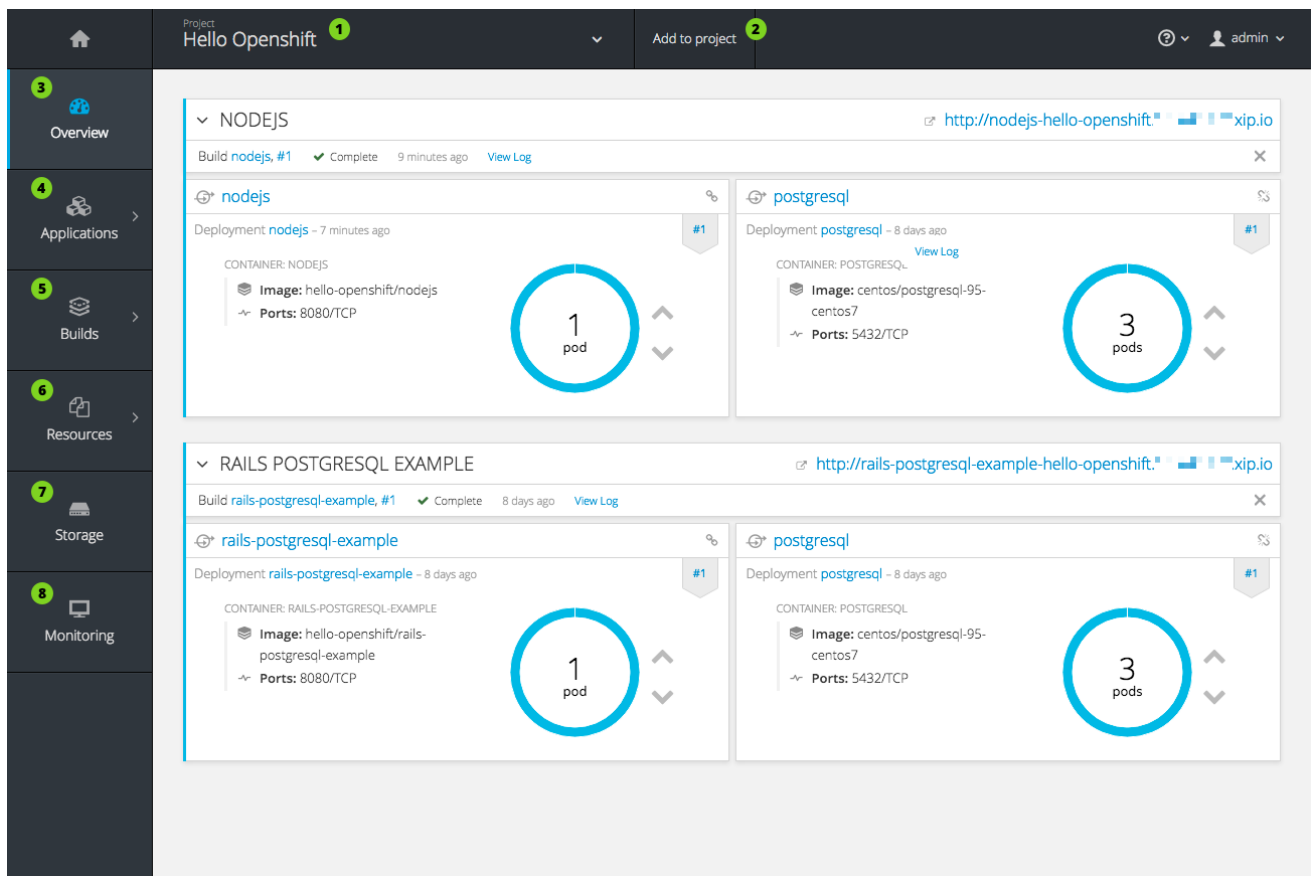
Project
Hello Openshift 1

Add to project 2

admin

3
Overview

4
Applications

5
Builds

6
Resources

7
Storage

8
Monitoring

NODEJS
http://nodejs-hello-openshift.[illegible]xip.io

Build nodejs, #1 Complete 9 minutes ago View Log

nodejs
Deployment nodejs – 7 minutes ago
#1
CONTAINER: NODEJS
Image: hello-openshift/nodejs
Ports: 8080/TCP
1
pod

postgresql
Deployment postgresql – 8 days ago
View Log
#1
CONTAINER: POSTGRESQL
Image: centos/postgresql-95-centos7
Ports: 5432/TCP
3
pods

RAILS POSTGRESQL EXAMPLE
http://rails-postgresql-example-hello-openshift.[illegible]xip.io

Build rails-postgresql-example, #1 Complete 8 days ago View Log

rails-postgresql-example
Deployment rails-postgresql-example – 8 days ago
#1
CONTAINER: RAILS-POSTGRESQL-EXAMPLE
Image: hello-openshift/rails-postgresql-example
Ports: 8080/TCP
1
pod

postgresql
Deployment postgresql – 8 days ago
#1
CONTAINER: POSTGRESQL
Image: centos/postgresql-95-centos7
Ports: 5432/TCP
3
pods